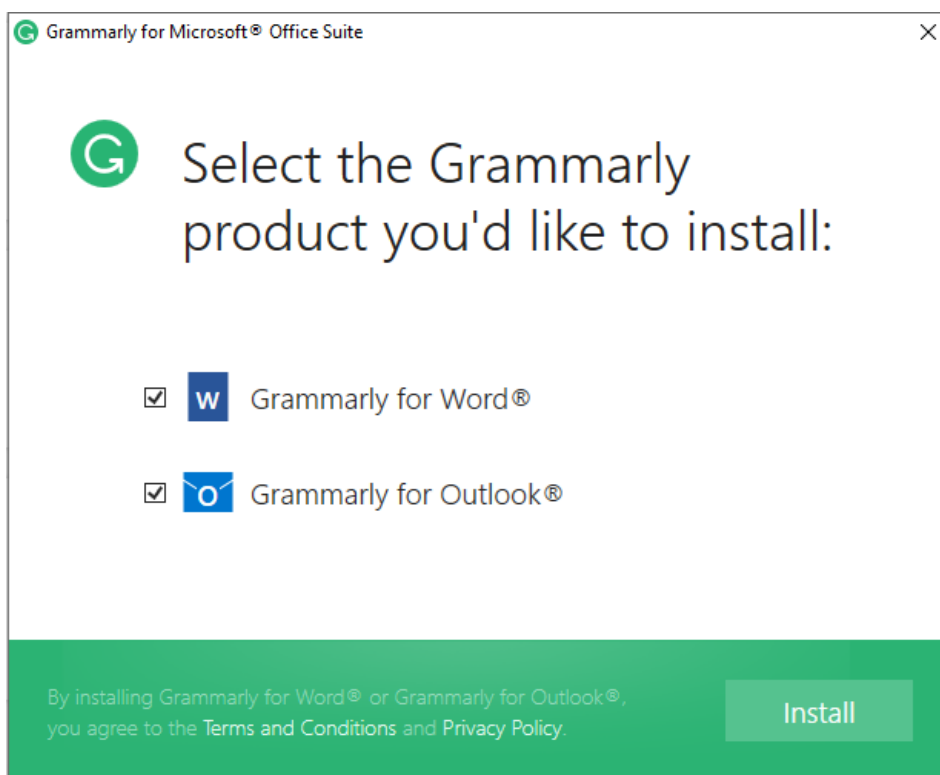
Grammarly for Microsoft® Office Suite

Select the Grammarly product you'd like to install:

Grammarly for Word®

Grammarly for Outlook®

By installing Grammarly for Word® or Grammarly for Outlook®, you agree to the Terms and Conditions and Privacy Policy.

Install